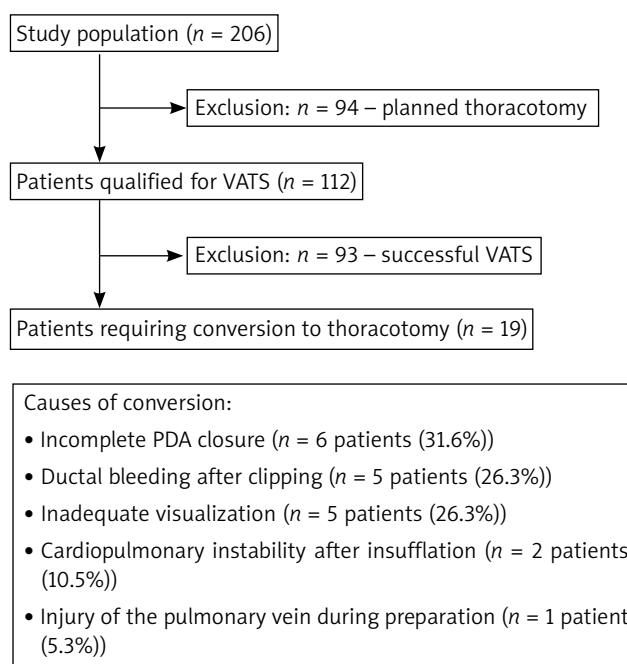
Study population ($n$ = 206)

Exclusion: $n$ = 94 – planned thoracotomy

Patients qualified for VATS ($n$ = 112)

Exclusion: $n$ = 93 – successful VATS

Patients requiring conversion to thoracotomy ($n$ = 19)

Causes of conversion:

• Incomplete PDA closure ($n$ = 6 patients (31.6%))

• Ductal bleeding after clipping ($n$ = 5 patients (26.3%))

• Inadequate visualization ($n$ = 5 patients (26.3%))

• Cardiopulmonary instability after insufflation ($n$ = 2 patients (10.5%))

• Injury of the pulmonary vein during preparation ($n$ = 1 patient (5.3%))